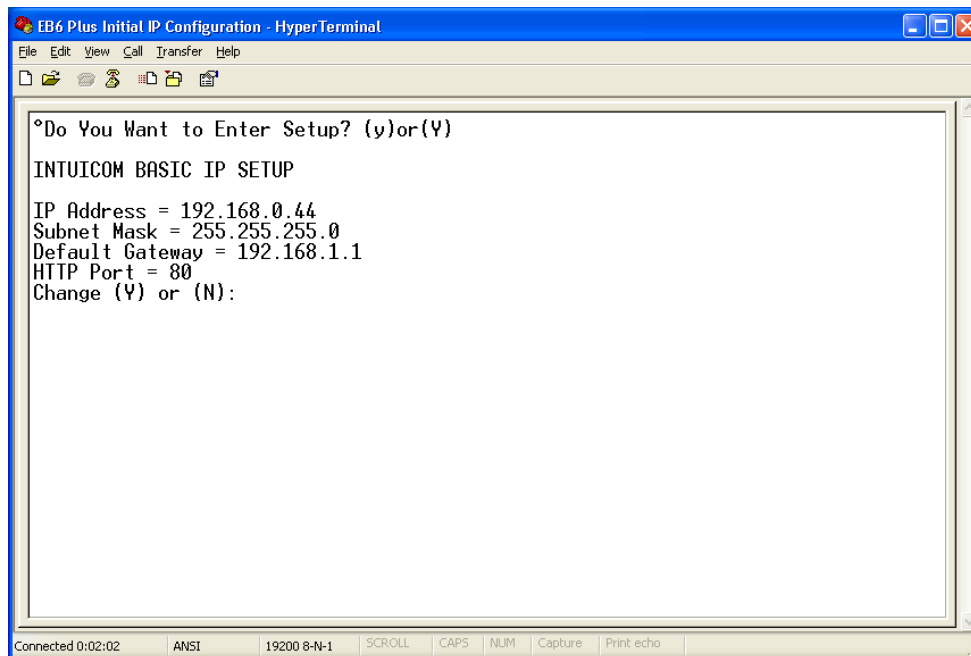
EB6 Plus Initial IP Configuration - HyperTerminal

File Edit View Call Transfer Help

°Do You Want to Enter Setup? (y)or(Y)

INTUICOM BASIC IP SETUP

IP Address = 192.168.0.44
Subnet Mask = 255.255.255.0
Default Gateway = 192.168.1.1
HTTP Port = 80
Change (Y) or (N):

Connected 0:02:02 | ANSI | 19200 8-N-1 | SCROLL | CAPS | NUM | Capture | Print echo